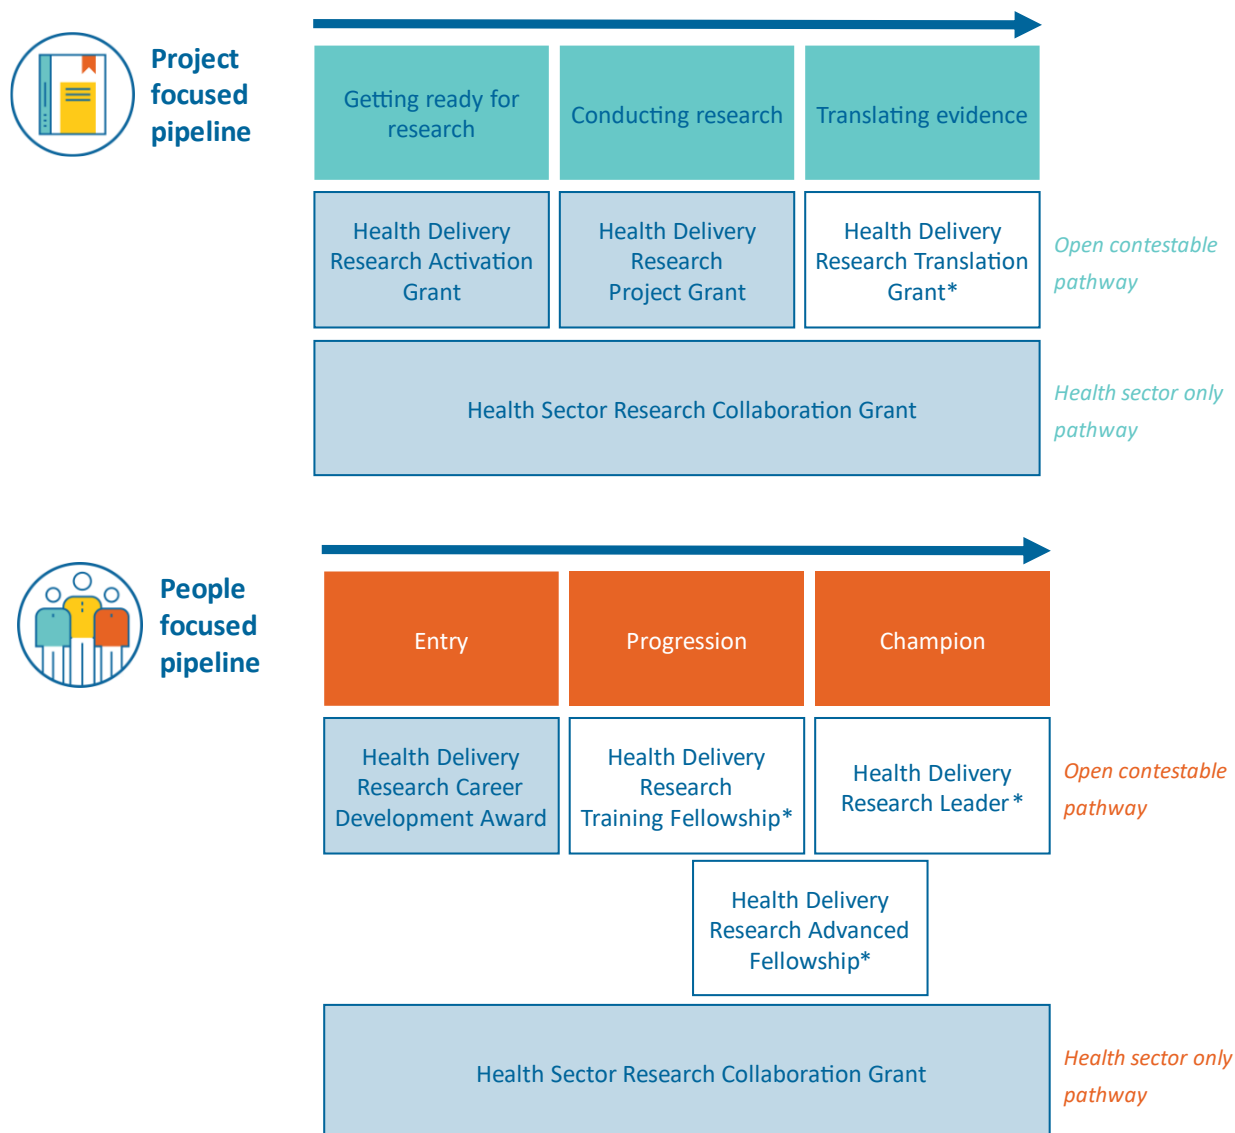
Project focused pipeline

Getting ready for research

Conducting research

Translating evidence

Health Delivery Research Activation Grant

Health Delivery Research Project Grant

Health Delivery Research Translation Grant*

Open contestable pathway

Health Sector Research Collaboration Grant

Health sector only pathway

People focused pipeline

Entry

Progression

Champion

Health Delivery Research Career Development Award

Health Delivery Research Training Fellowship*

Health Delivery Research Leader*

Open contestable pathway

Health Delivery Research Advanced Fellowship*

Health Sector Research Collaboration Grant

Health sector only pathway